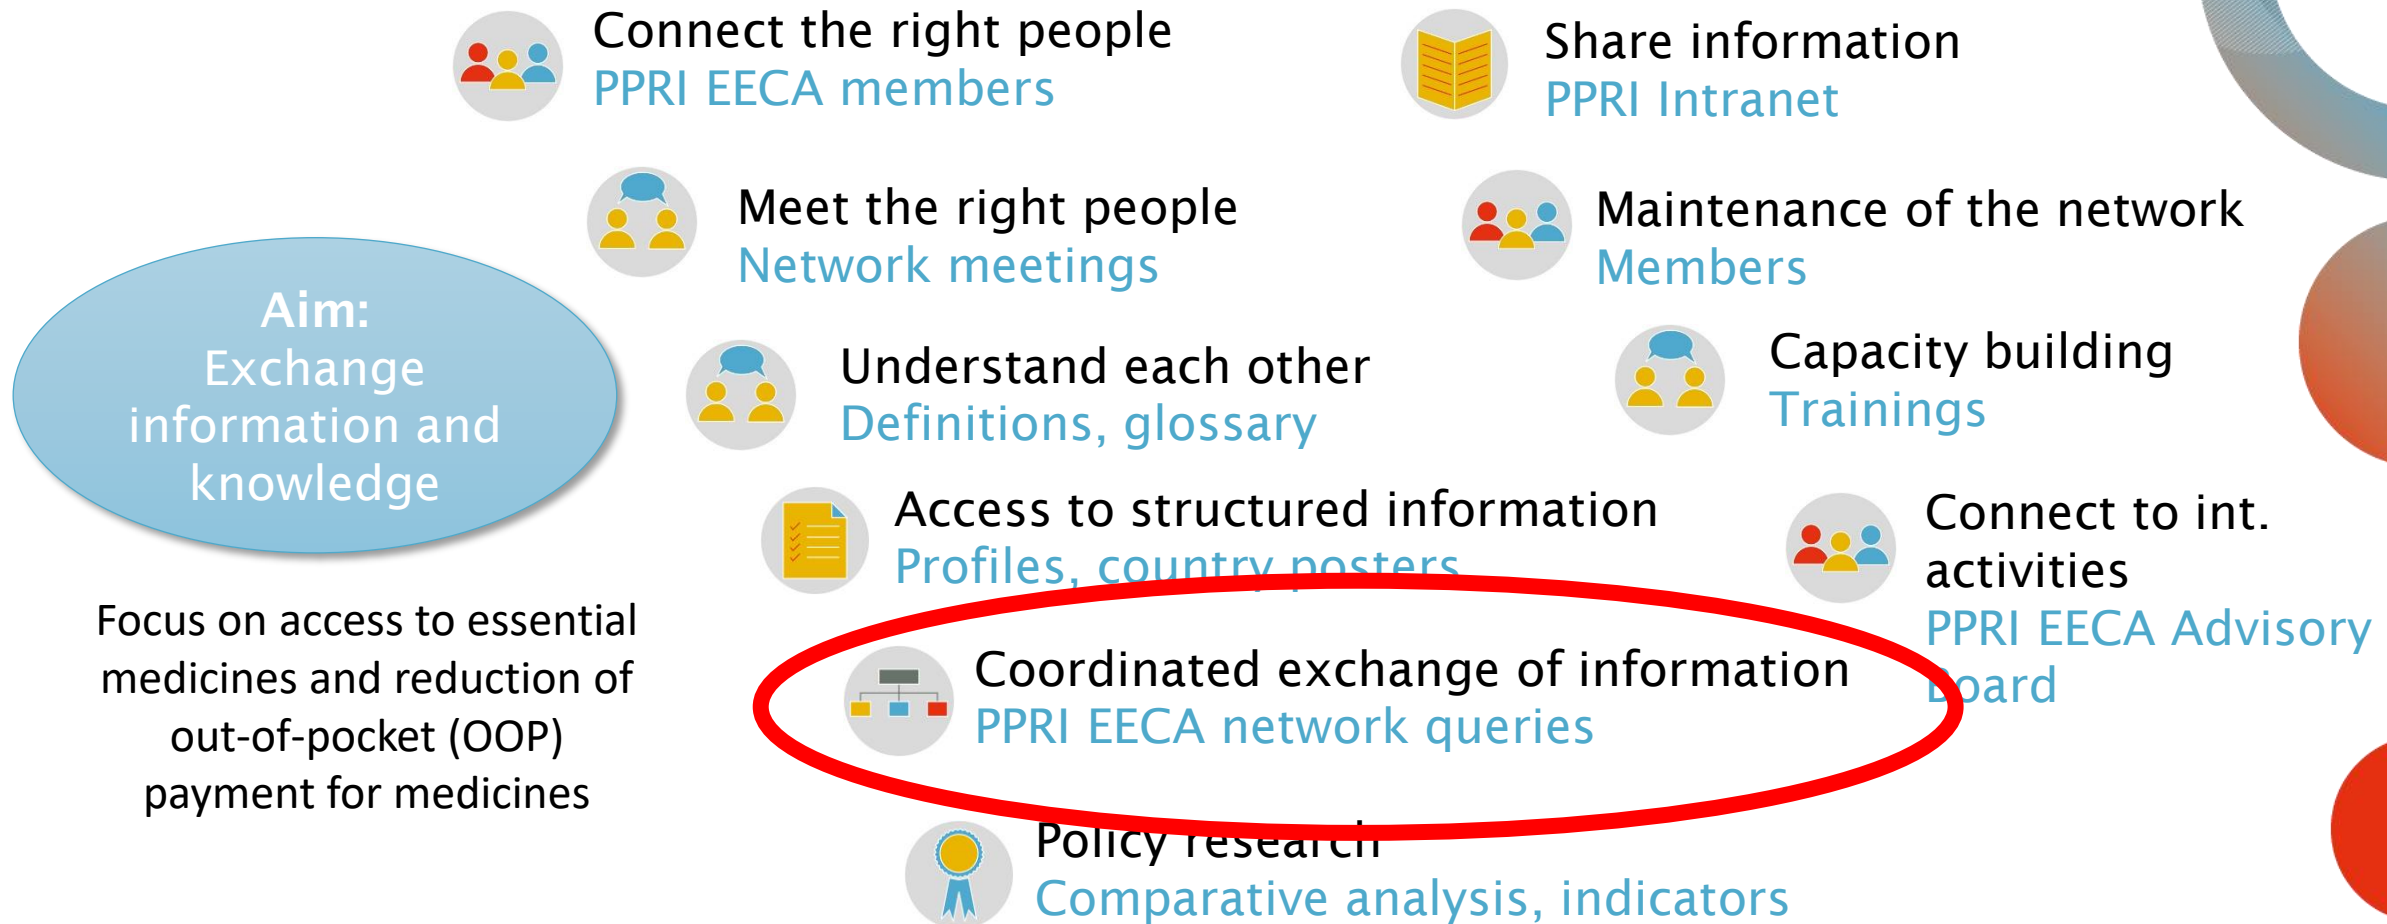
Aim:
Exchange information and knowledge

Focus on access to essential medicines and reduction of out-of-pocket (OOP) payment for medicines

Connect the right people
PPRI EECA members

Meet the right people
Network meetings

Understand each other
Definitions, glossary

Access to structured information
Profiles, country posters

Coordinated exchange of information
PPRI EECA network queries

Policy research
Comparative analysis, indicators

Share information
PPRI Intranet

Maintenance of the network
Members

Capacity building
Trainings

Connect to int. activities
PPRI EECA Advisory Board